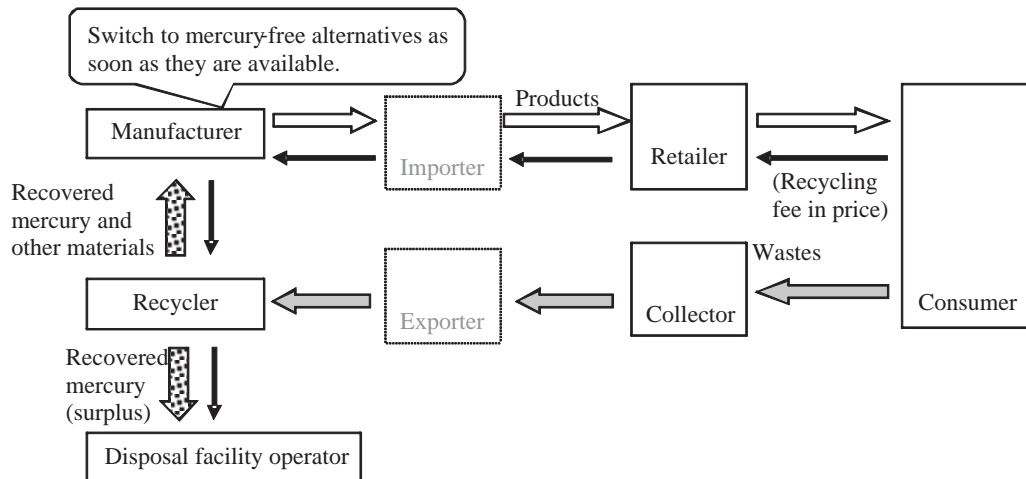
Switch to mercury-free alternatives as soon as they are available.

Manufacturer

Products

Importer

Retailer

Consumer

(Recycling fee in price)

Recovered mercury and other materials

Wastes

Recycler

Exporter

Collector

Recovered mercury (surplus)

Disposal facility operator